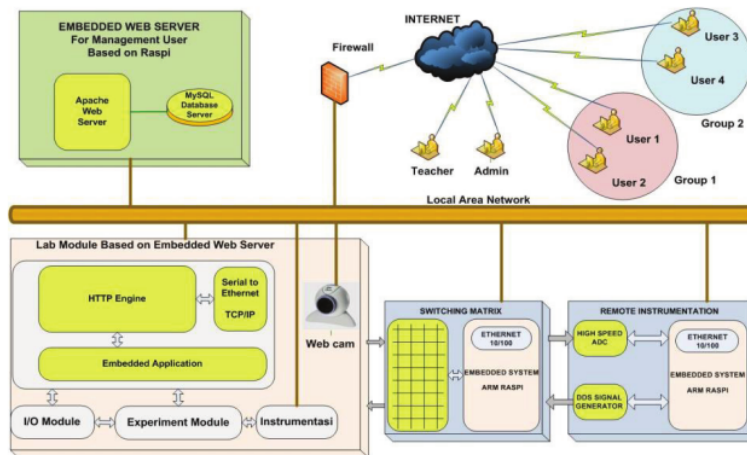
EMBEDDED WEB SERVER
For Management User
Based on Raspi

Apache
Web
Server

MySQL
Database
Server

Firewall

INTERNET

User 3

User 4

Group 2

User 1

User 2

Group 1

Teacher

Admin

Local Area Network

Lab Module Based on Embedded Web Server

HTTP Engine

Serial to
Ethernet
TCP/IP

Embedded Application

I/O Module

Experiment Module

Instrumentasi

Web cam

SWITCHING MATRIX

ETHERNET
10/100

EMBEDDED SYSTEM
ARM RASPI

REMOTE INSTRUMENTATION

HIGH SPEED
ADC

DDS SIGNAL
GENERATOR

ETHERNET
10/100

EMBEDDED SYSTEM
ARM RASPI